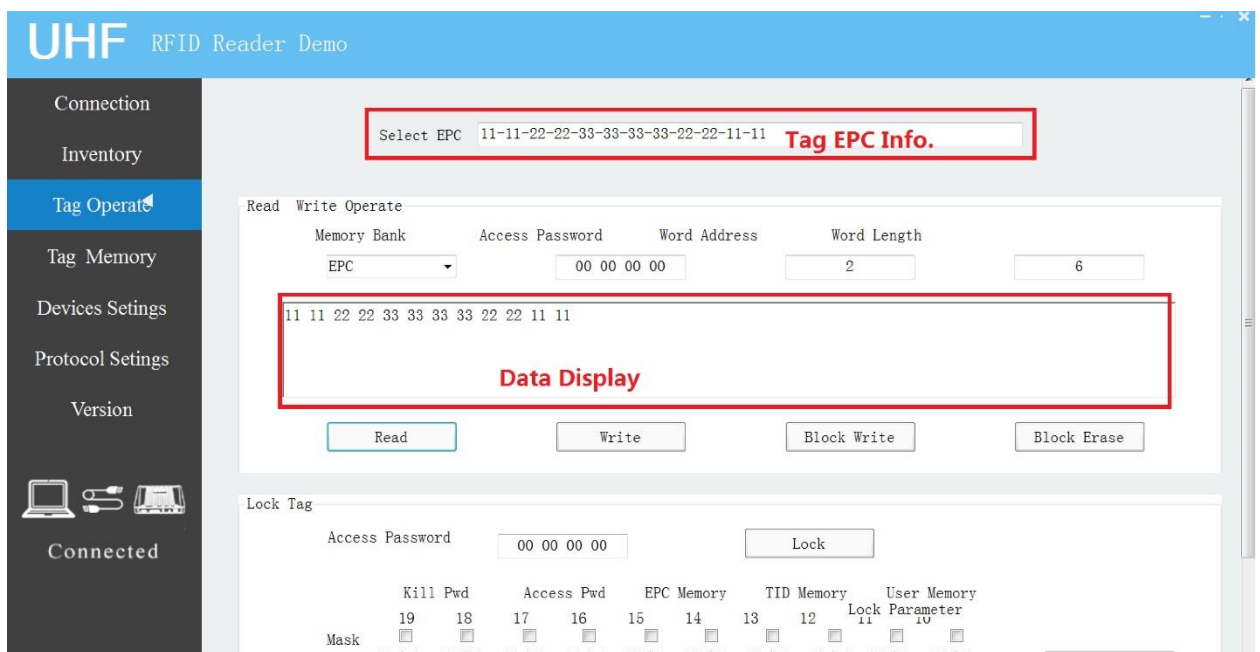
UHF RFID Reader Demo

Connection
Inventory
Tag Operate
Tag Memory
Devices Setings
Protocol Setings
Version

Connected

Select EPC 11-11-22-22-33-33-33-33-22-22-11-11 Tag EPC Info.

Read Write Operate
Memory Bank Access Password Word Address Word Length
EPC 00 00 00 00 2 6

11 11 22 22 33 33 33 33 22 22 11 11

Data Display

Read Write Block Write Block Erase

Lock Tag
Access Password 00 00 00 00 Lock

Kill Pwd Access Pwd EPC Memory TID Memory User Memory
Lock Parameter
19 18 17 16 15 14 13 12 11 10
Mask